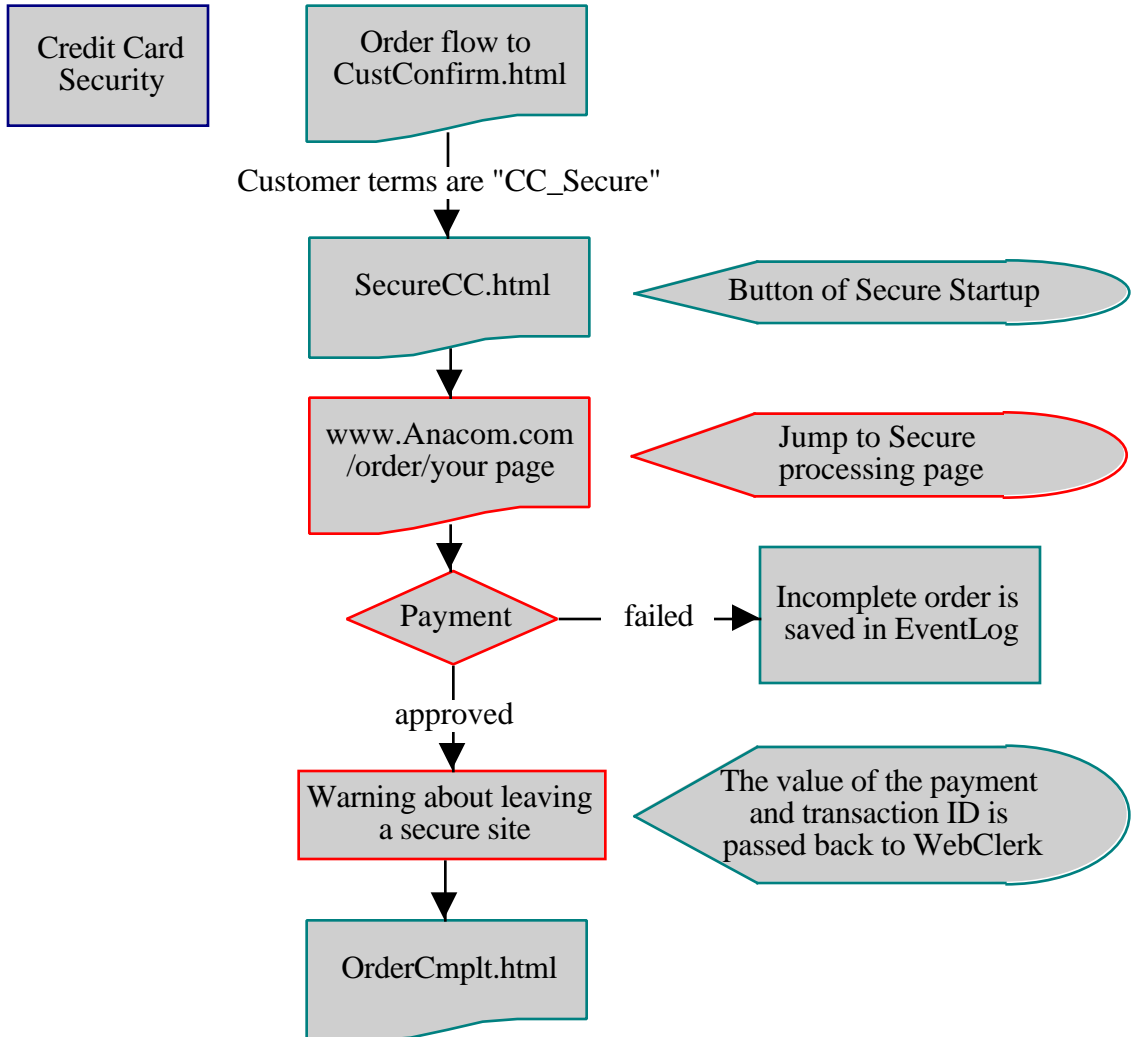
Credit Card Security

Order flow to CustConfirm.html

Customer terms are "CC_Secure"

SecureCC.html

Button of Secure Startup

www.Anacom.com /order/your page

Jump to Secure processing page

Payment

failed

Incomplete order is saved in EventLog

approved

Warning about leaving a secure site

The value of the payment and transaction ID is passed back to WebClerk

OrderCmplt.html